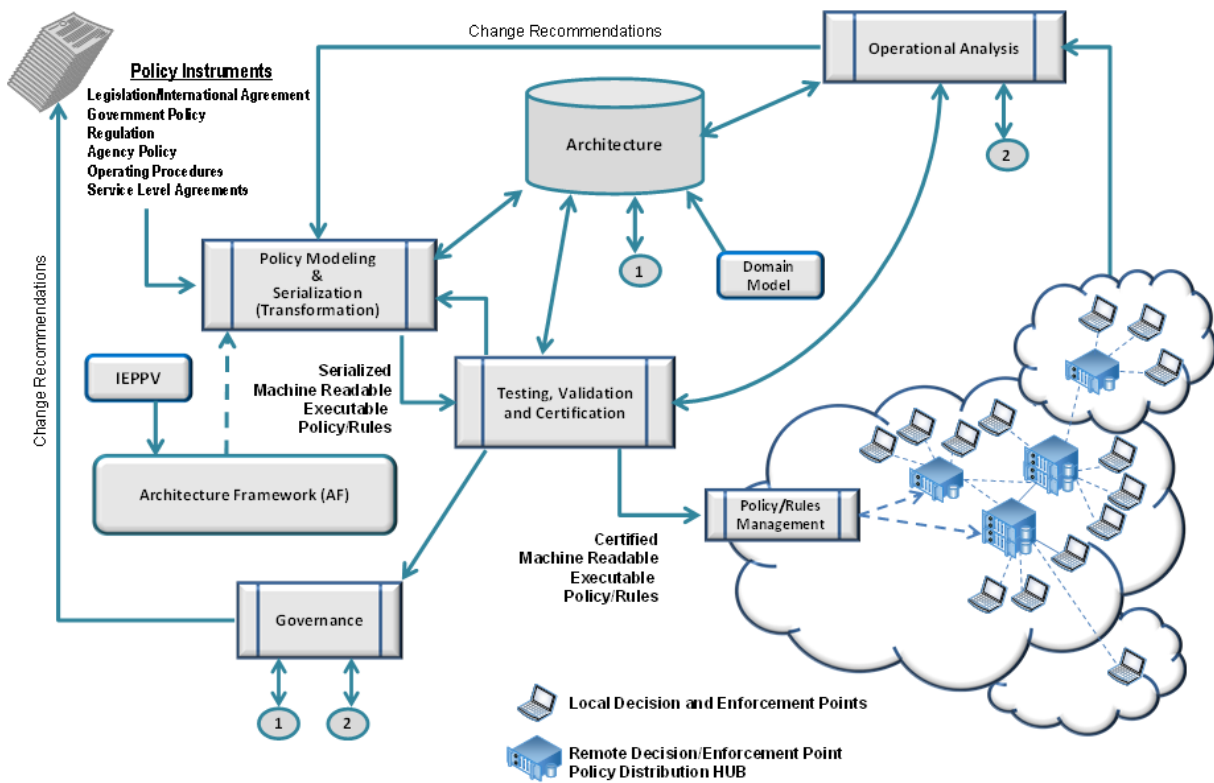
Change Recommendations

Operational Analysis

Policy Instruments
Legislation/International Agreement
Government Policy
Regulation
Agency Policy
Operating Procedures
Service Level Agreements

Architecture

2

Change Recommendations

Policy Modeling & Serialization (Transformation)

1

Domain Model

IEPPV

Serialized Machine Readable Executable Policy/Rules

Testing, Validation and Certification

Architecture Framework (AF)

Policy/Rules Management

Certified Machine Readable Executable Policy/Rules

Governance

1 2

Local Decision and Enforcement Points

Remote Decision/Enforcement Point
Policy Distribution HUB